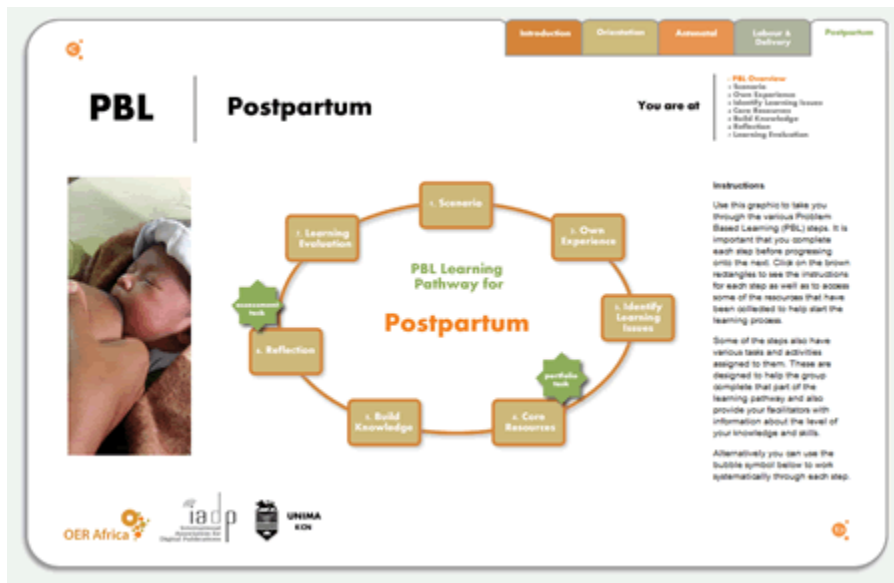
Introduction
Orientation
Antenatal
Labour & Delivery
Postpartum

PBL

Postpartum

You are at

› PBL Overview
› Scenario
› Own Experience
› Identify Learning Issues
› Core Resources
› Build Knowledge
› Reflection
› Learning Evaluation

1. Scenario
2. Own Experience
3. Identify Learning Issues
4. Core Resources
5. Build Knowledge
6. Reflection
7. Learning Evaluation

assessment task
portfolio task

PBL Learning Pathway for

Postpartum

Instructions

Use this graphic to take you through the various Problem Based Learning (PBL) steps. It is important that you complete each step before progressing onto the next. Click on the brown rectangles to see the instructions for each step as well as to access some of the resources that have been collected to help start the learning process.

Some of the steps also have various tasks and activities assigned to them. These are designed to help the group complete that part of the learning pathway and also provide your facilitators with information about the level of your knowledge and skills.

Alternatively you can use the bubble symbol below to work systematically through each step.

OER Africa
iadp
International Association for Digital Publications
UNIMA
KCN